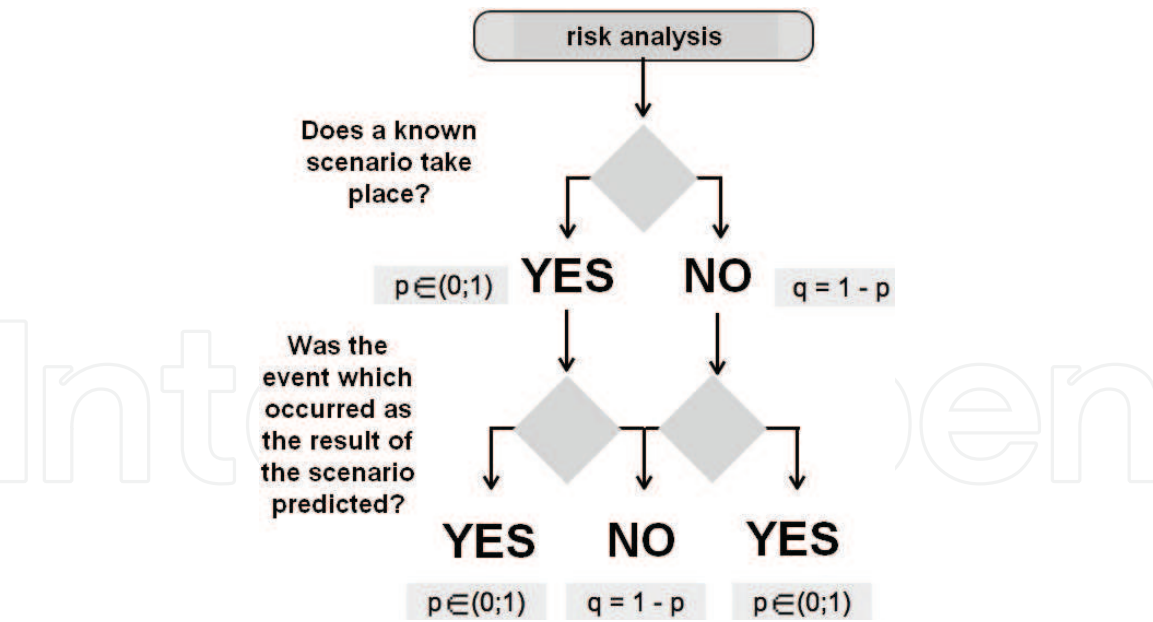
risk analysis

Does a known scenario take place?

$p \in (0;1)$ YES NO $q = 1 - p$

Was the event which occurred as the result of the scenario predicted?

YES NO YES

$p \in (0;1)$ $q = 1 - p$ $p \in (0;1)$

IntechOpen